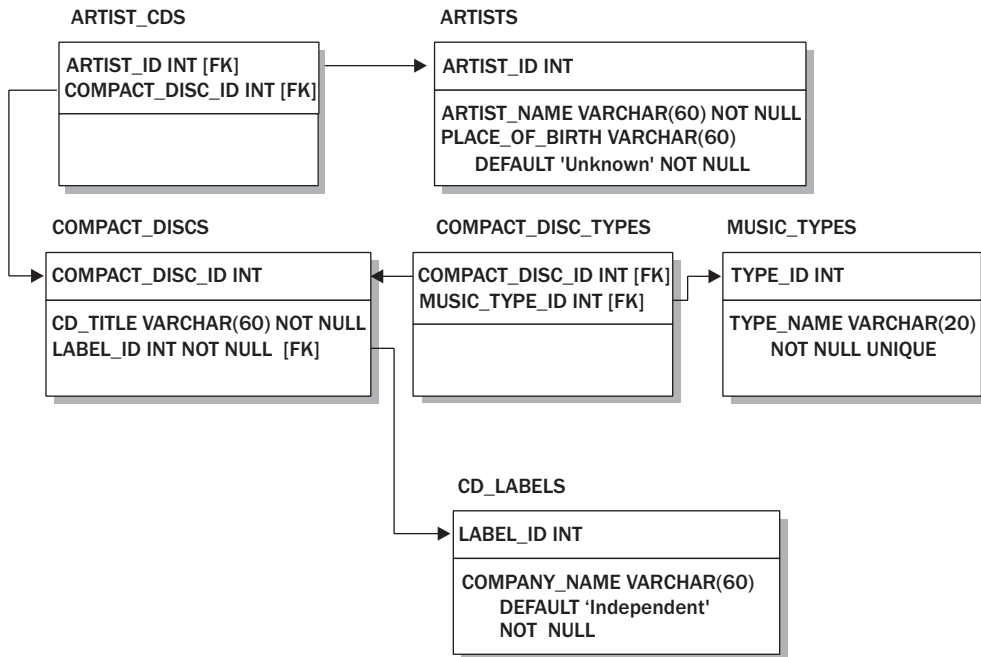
ARTIST_CDS

ARTIST_ID INT [FK]
COMPACT_DISC_ID INT [FK]

ARTISTS

ARTIST_ID INT

ARTIST_NAME VARCHAR(60) NOT NULL
PLACE_OF_BIRTH VARCHAR(60)
DEFAULT 'Unknown' NOT NULL

COMPACT_DISCS

COMPACT_DISC_ID INT

CD_TITLE VARCHAR(60) NOT NULL
LABEL_ID INT NOT NULL [FK]

COMPACT_DISC_TYPES

COMPACT_DISC_ID INT [FK]
MUSIC_TYPE_ID INT [FK]

MUSIC_TYPES

TYPE_ID INT

TYPE_NAME VARCHAR(20)
NOT NULL UNIQUE

CD_LABELS

LABEL_ID INT

COMPANY_NAME VARCHAR(60)
DEFAULT 'Independent'
NOT NULL